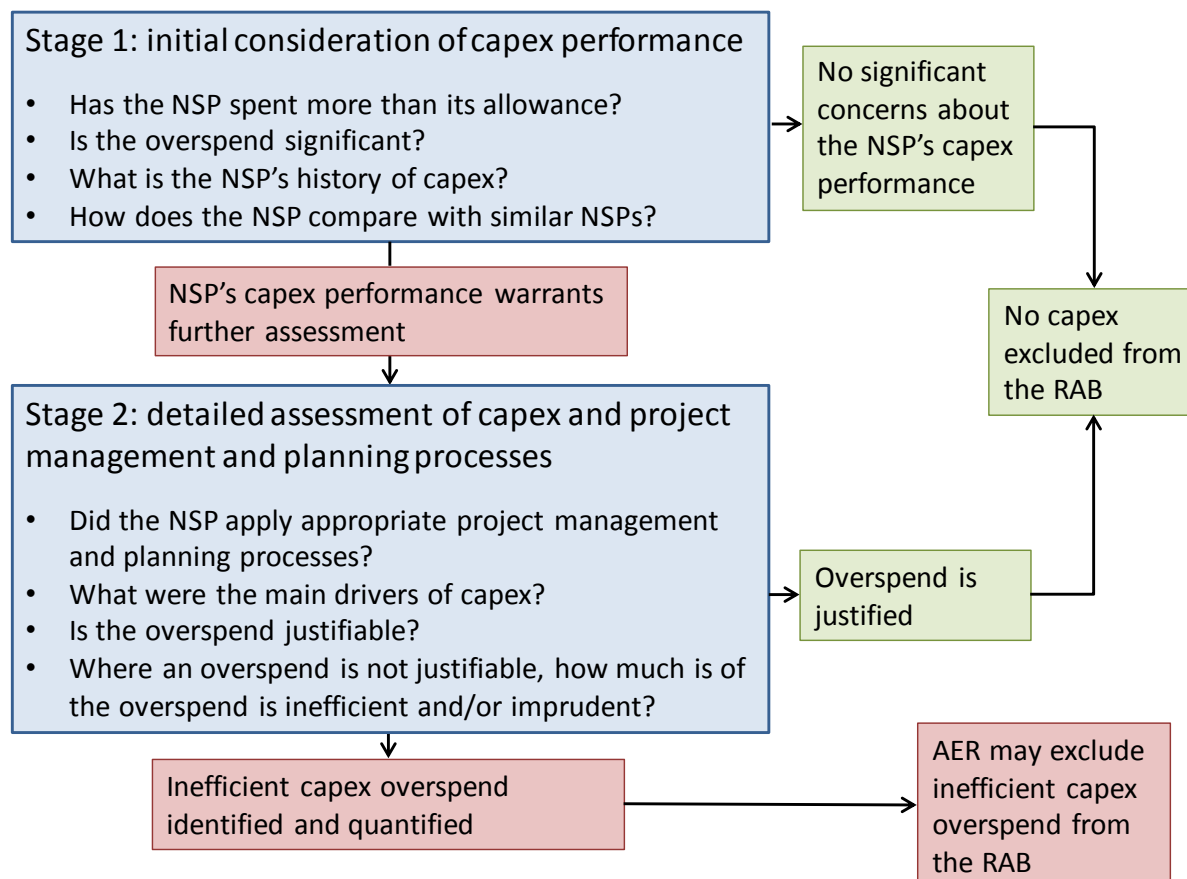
Stage 1: initial consideration of capex performance

- Has the NSP spent more than its allowance?
- Is the overspend significant?
- What is the NSP's history of capex?
- How does the NSP compare with similar NSPs?

No significant concerns about the NSP's capex performance

NSP's capex performance warrants further assessment

No capex excluded from the RAB

Stage 2: detailed assessment of capex and project management and planning processes

- Did the NSP apply appropriate project management and planning processes?
- What were the main drivers of capex?
- Is the overspend justifiable?
- Where an overspend is not justifiable, how much is of the overspend is inefficient and/or imprudent?

Overspend is justified

Inefficient capex overspend identified and quantified

AER may exclude inefficient capex overspend from the RAB